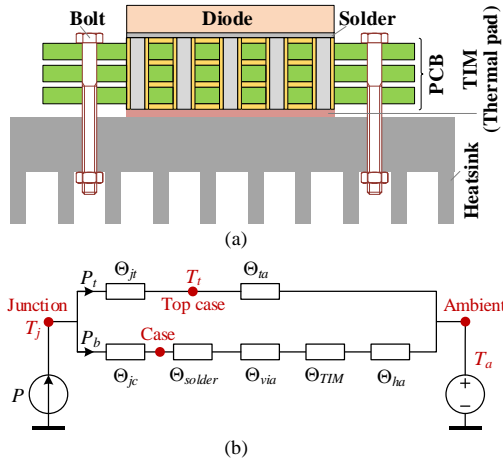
Bolt
Diode
Solder
PCB
TIM (Thermal pad)
Heatsink
(a)

$P_t$
$\Theta_{jt}$
$T_t$
$\Theta_{ta}$
Top case
Junction
$T_j$
Ambient
$P_b$
Case
$\Theta_{jc}$
$\Theta_{solder}$
$\Theta_{via}$
$\Theta_{TIM}$
$\Theta_{ha}$
$T_a$
$P$
+
−
(b)